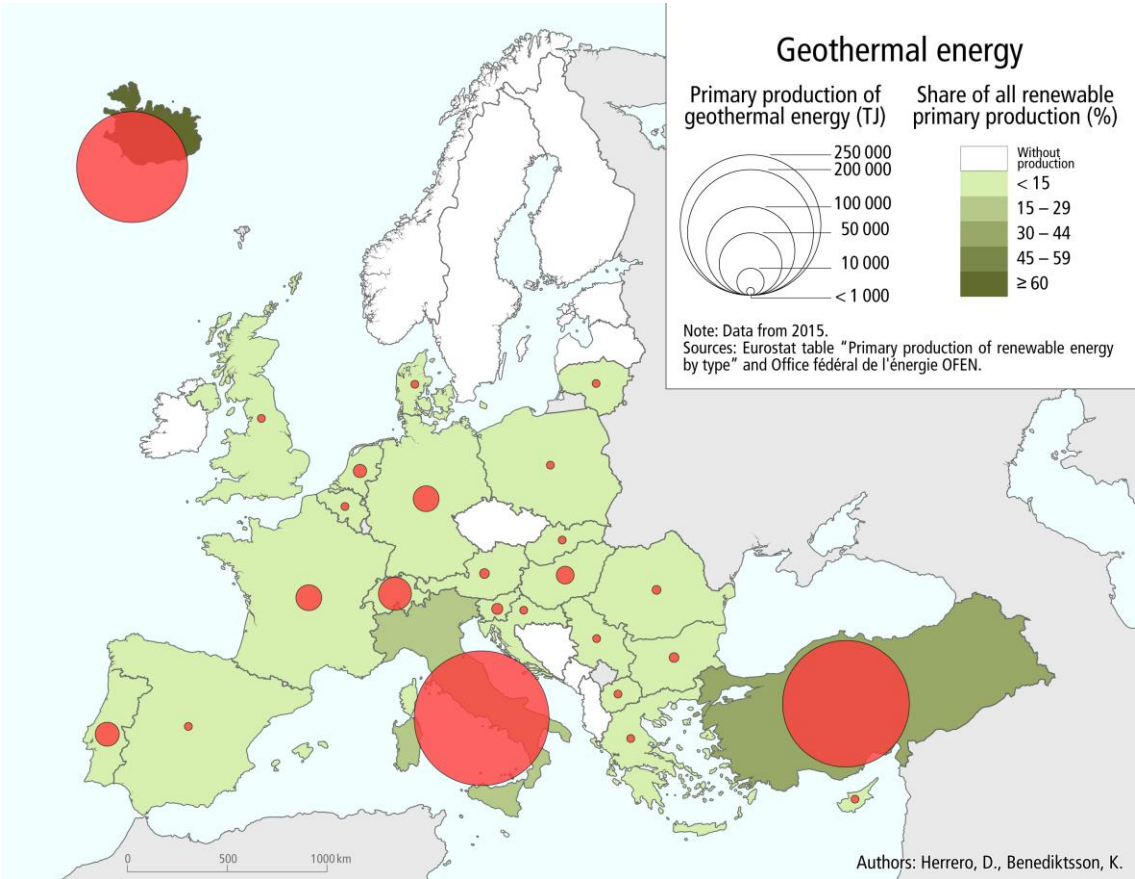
Geothermal energy

Primary production of geothermal energy (TJ)

250 000
200 000
100 000
50 000
10 000
< 1 000

Share of all renewable primary production (%)

Without production
< 15
15 – 29
30 – 44
45 – 59
≥ 60

Note: Data from 2015.
Sources: Eurostat table "Primary production of renewable energy by type" and Office fédéral de l'énergie OFEN.

0 500 1000 km

Authors: Herrero, D., Benediktsson, K.